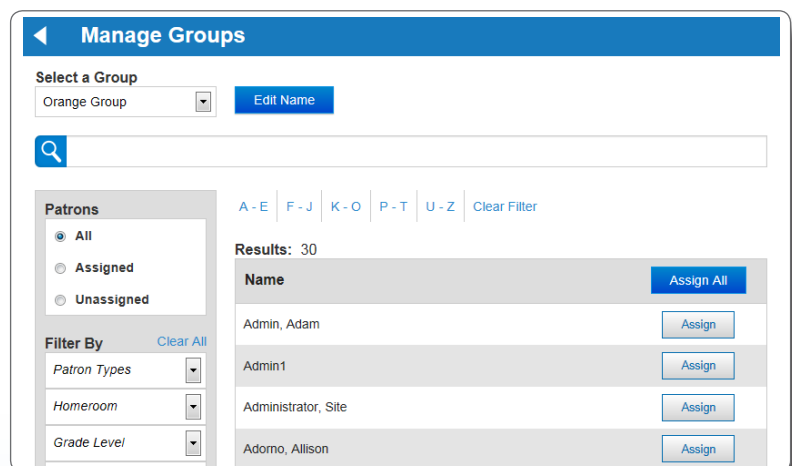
Manage Groups

Select a Group
Orange Group

Edit Name

Patrons
All
Assigned
Unassigned

Filter By
Clear All
Patron Types
Homeroom
Grade Level

A - E | F - J | K - O | P - T | U - Z | Clear Filter

Results: 30

| Name | Assign All |
|---|---|
| Admin, Adam | Assign |
| Admin1 | Assign |
| Administrator, Site | Assign |
| Adorno, Allison | Assign |